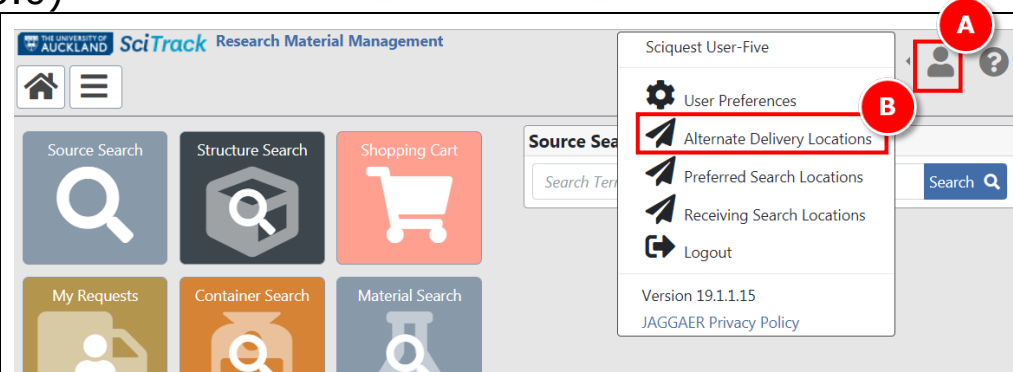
THE UNIVERSITY OF AUCKLAND SciTrack Research Material Management

Source Search

Structure Search

Shopping Cart

My Requests

Container Search

Material Search

Source Sea

Search Terr

Search

Sciquest User-Five

User Preferences

Alternate Delivery Locations

Preferred Search Locations

Receiving Search Locations

Logout

Version 19.1.1.15

JAGGAER Privacy Policy

A

B